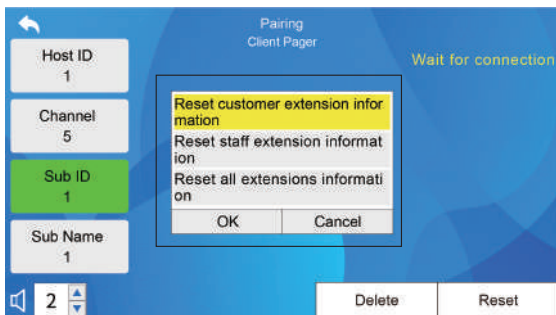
Pairing
Client Pager

Host ID
1

Channel
5

Sub ID
1

Sub Name
1

Wait for connection

Reset customer extension information

Reset staff extension information

Reset all extensions information

OK

Cancel

2

Delete

Reset